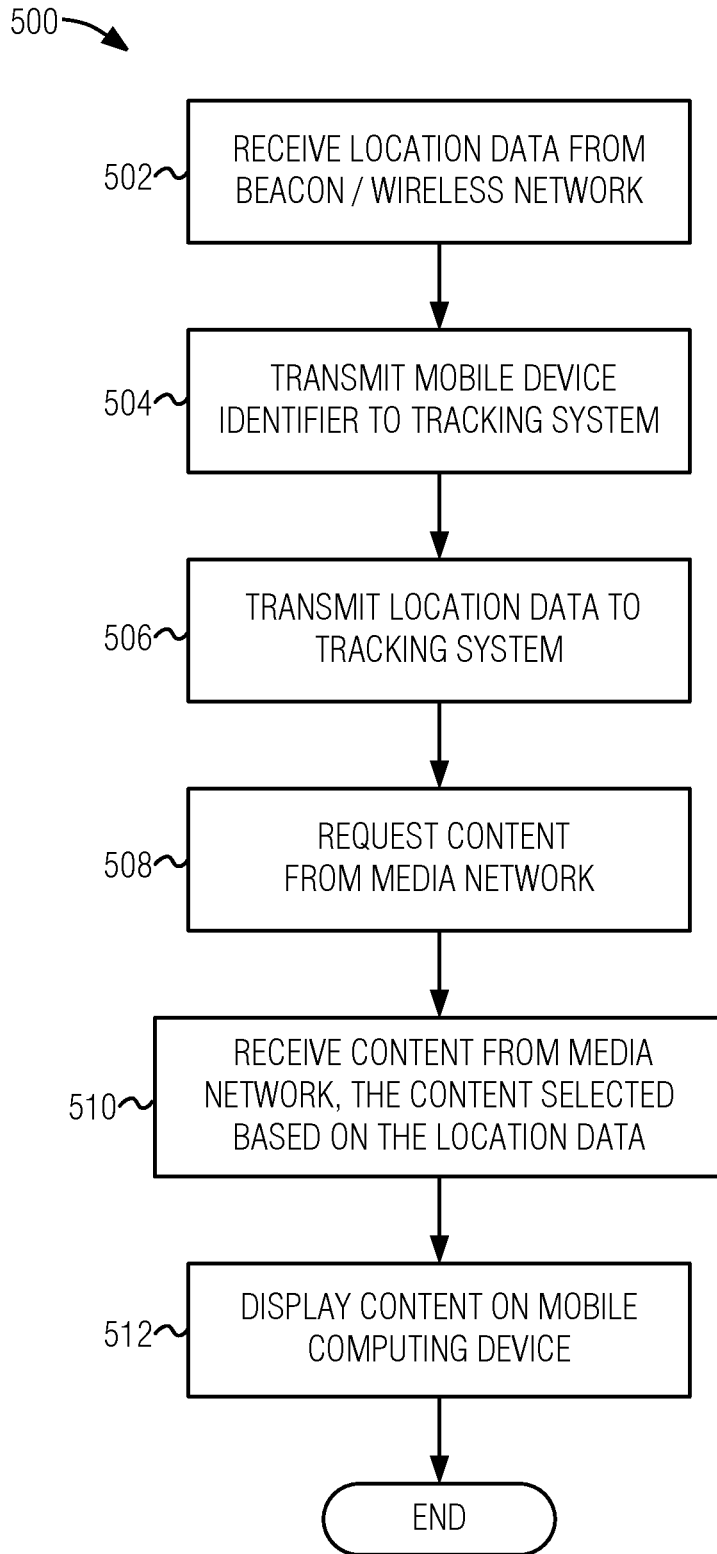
500

502
RECEIVE LOCATION DATA FROM BEACON / WIRELESS NETWORK

504
TRANSMIT MOBILE DEVICE IDENTIFIER TO TRACKING SYSTEM

506
TRANSMIT LOCATION DATA TO TRACKING SYSTEM

508
REQUEST CONTENT FROM MEDIA NETWORK

510
RECEIVE CONTENT FROM MEDIA NETWORK, THE CONTENT SELECTED BASED ON THE LOCATION DATA

512
DISPLAY CONTENT ON MOBILE COMPUTING DEVICE

END